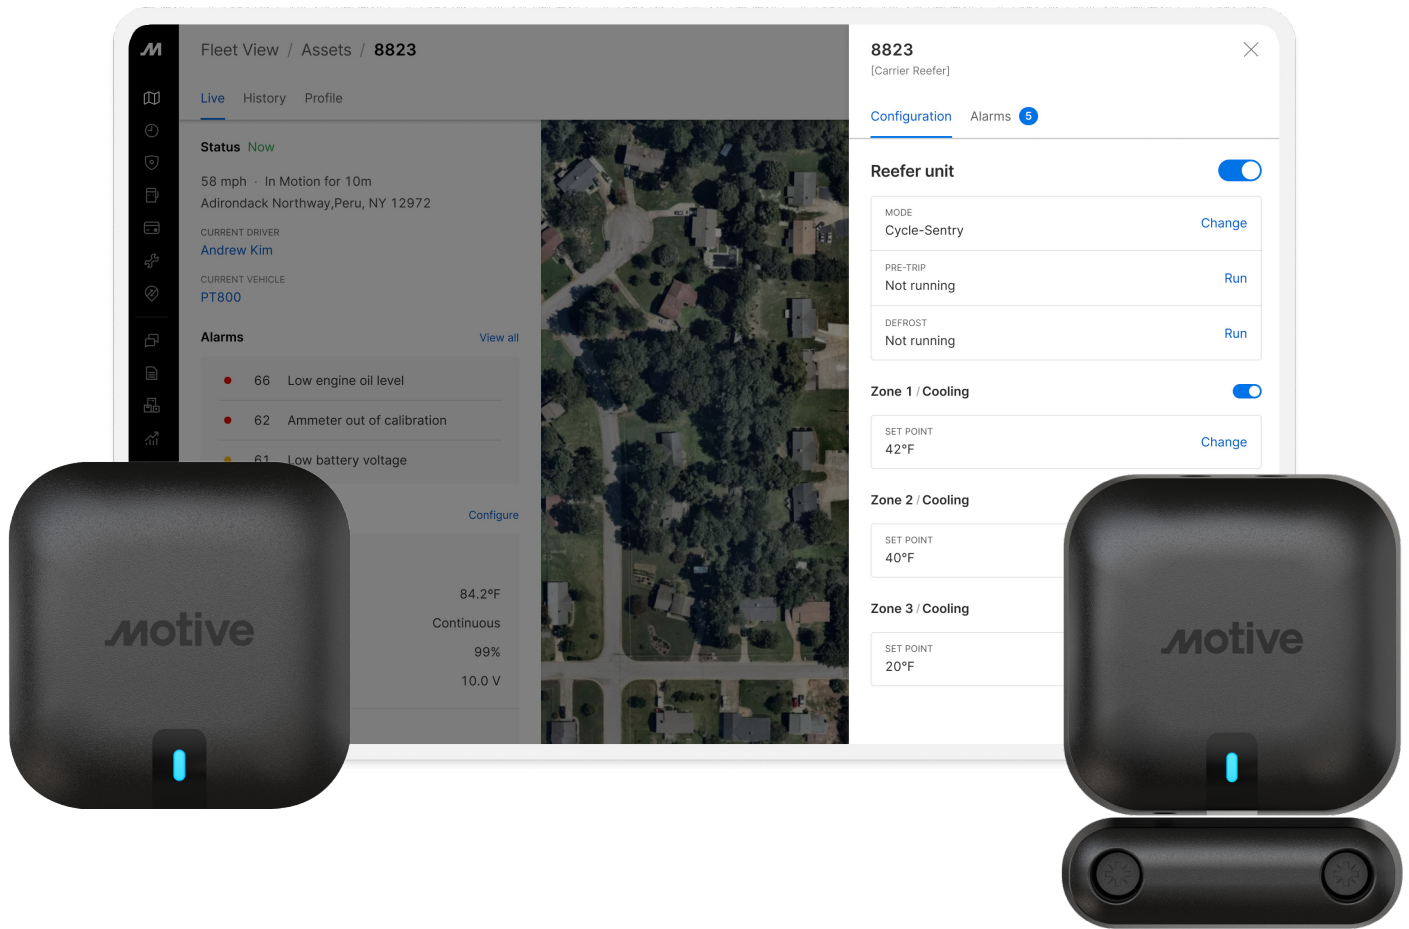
Fleet View / Assets / 8823

Live History Profile

Status Now

58 mph · In Motion for 10m
Adirondack Northway,Peru, NY 12972

CURRENT DRIVER
Andrew Kim

CURRENT VEHICLE
PT800

Alarms View all

66 Low engine oil level

62 Ammeter out of calibration

61 Low battery voltage

Configure

84.2°F

Continuous

99%

10.0 V

motive

8823
[Carrier Reefer]

Configuration Alarms 5

Reefer unit

MODE
Cycle-Sentry
Change

PRE-TRIP
Not running
Run

DEFROST
Not running
Run

Zone 1 / Cooling

SET POINT
42°F
Change

Zone 2 / Cooling

SET POINT
40°F

Zone 3 / Cooling

SET POINT
20°F

motive